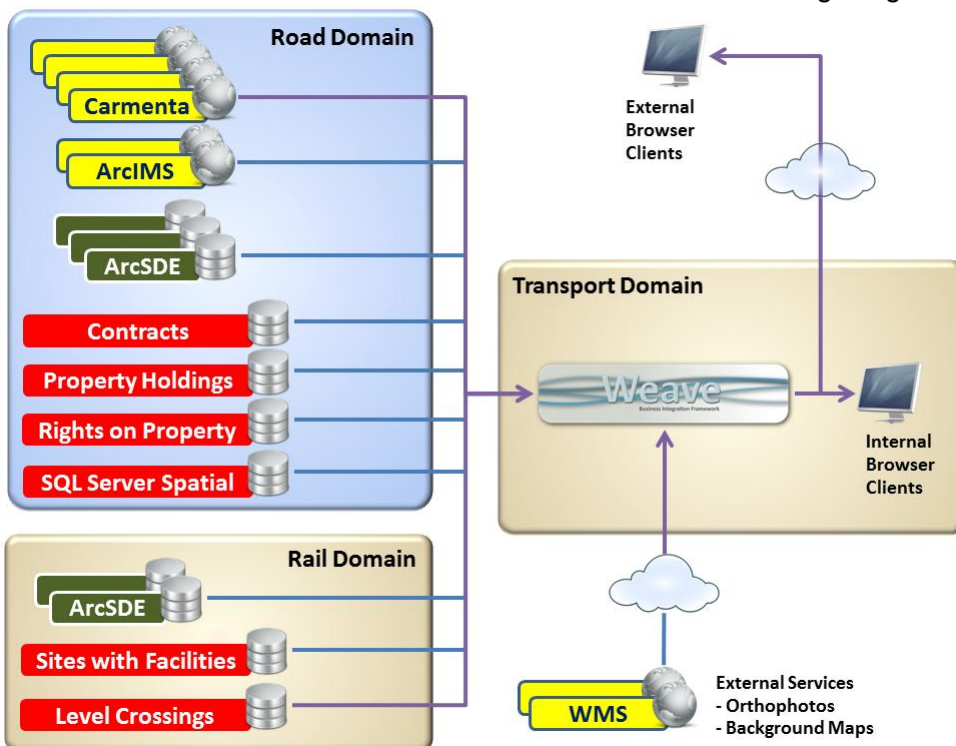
Road Domain

Carmenta

ArcIMS

ArcSDE

Contracts

Property Holdings

Rights on Property

SQL Server Spatial

Rail Domain

ArcSDE

Sites with Facilities

Level Crossings

External Browser Clients

Transport Domain

Weave
Business Integration Framework

Internal Browser Clients

WMS

External Services
- Orthophotos
- Background Maps